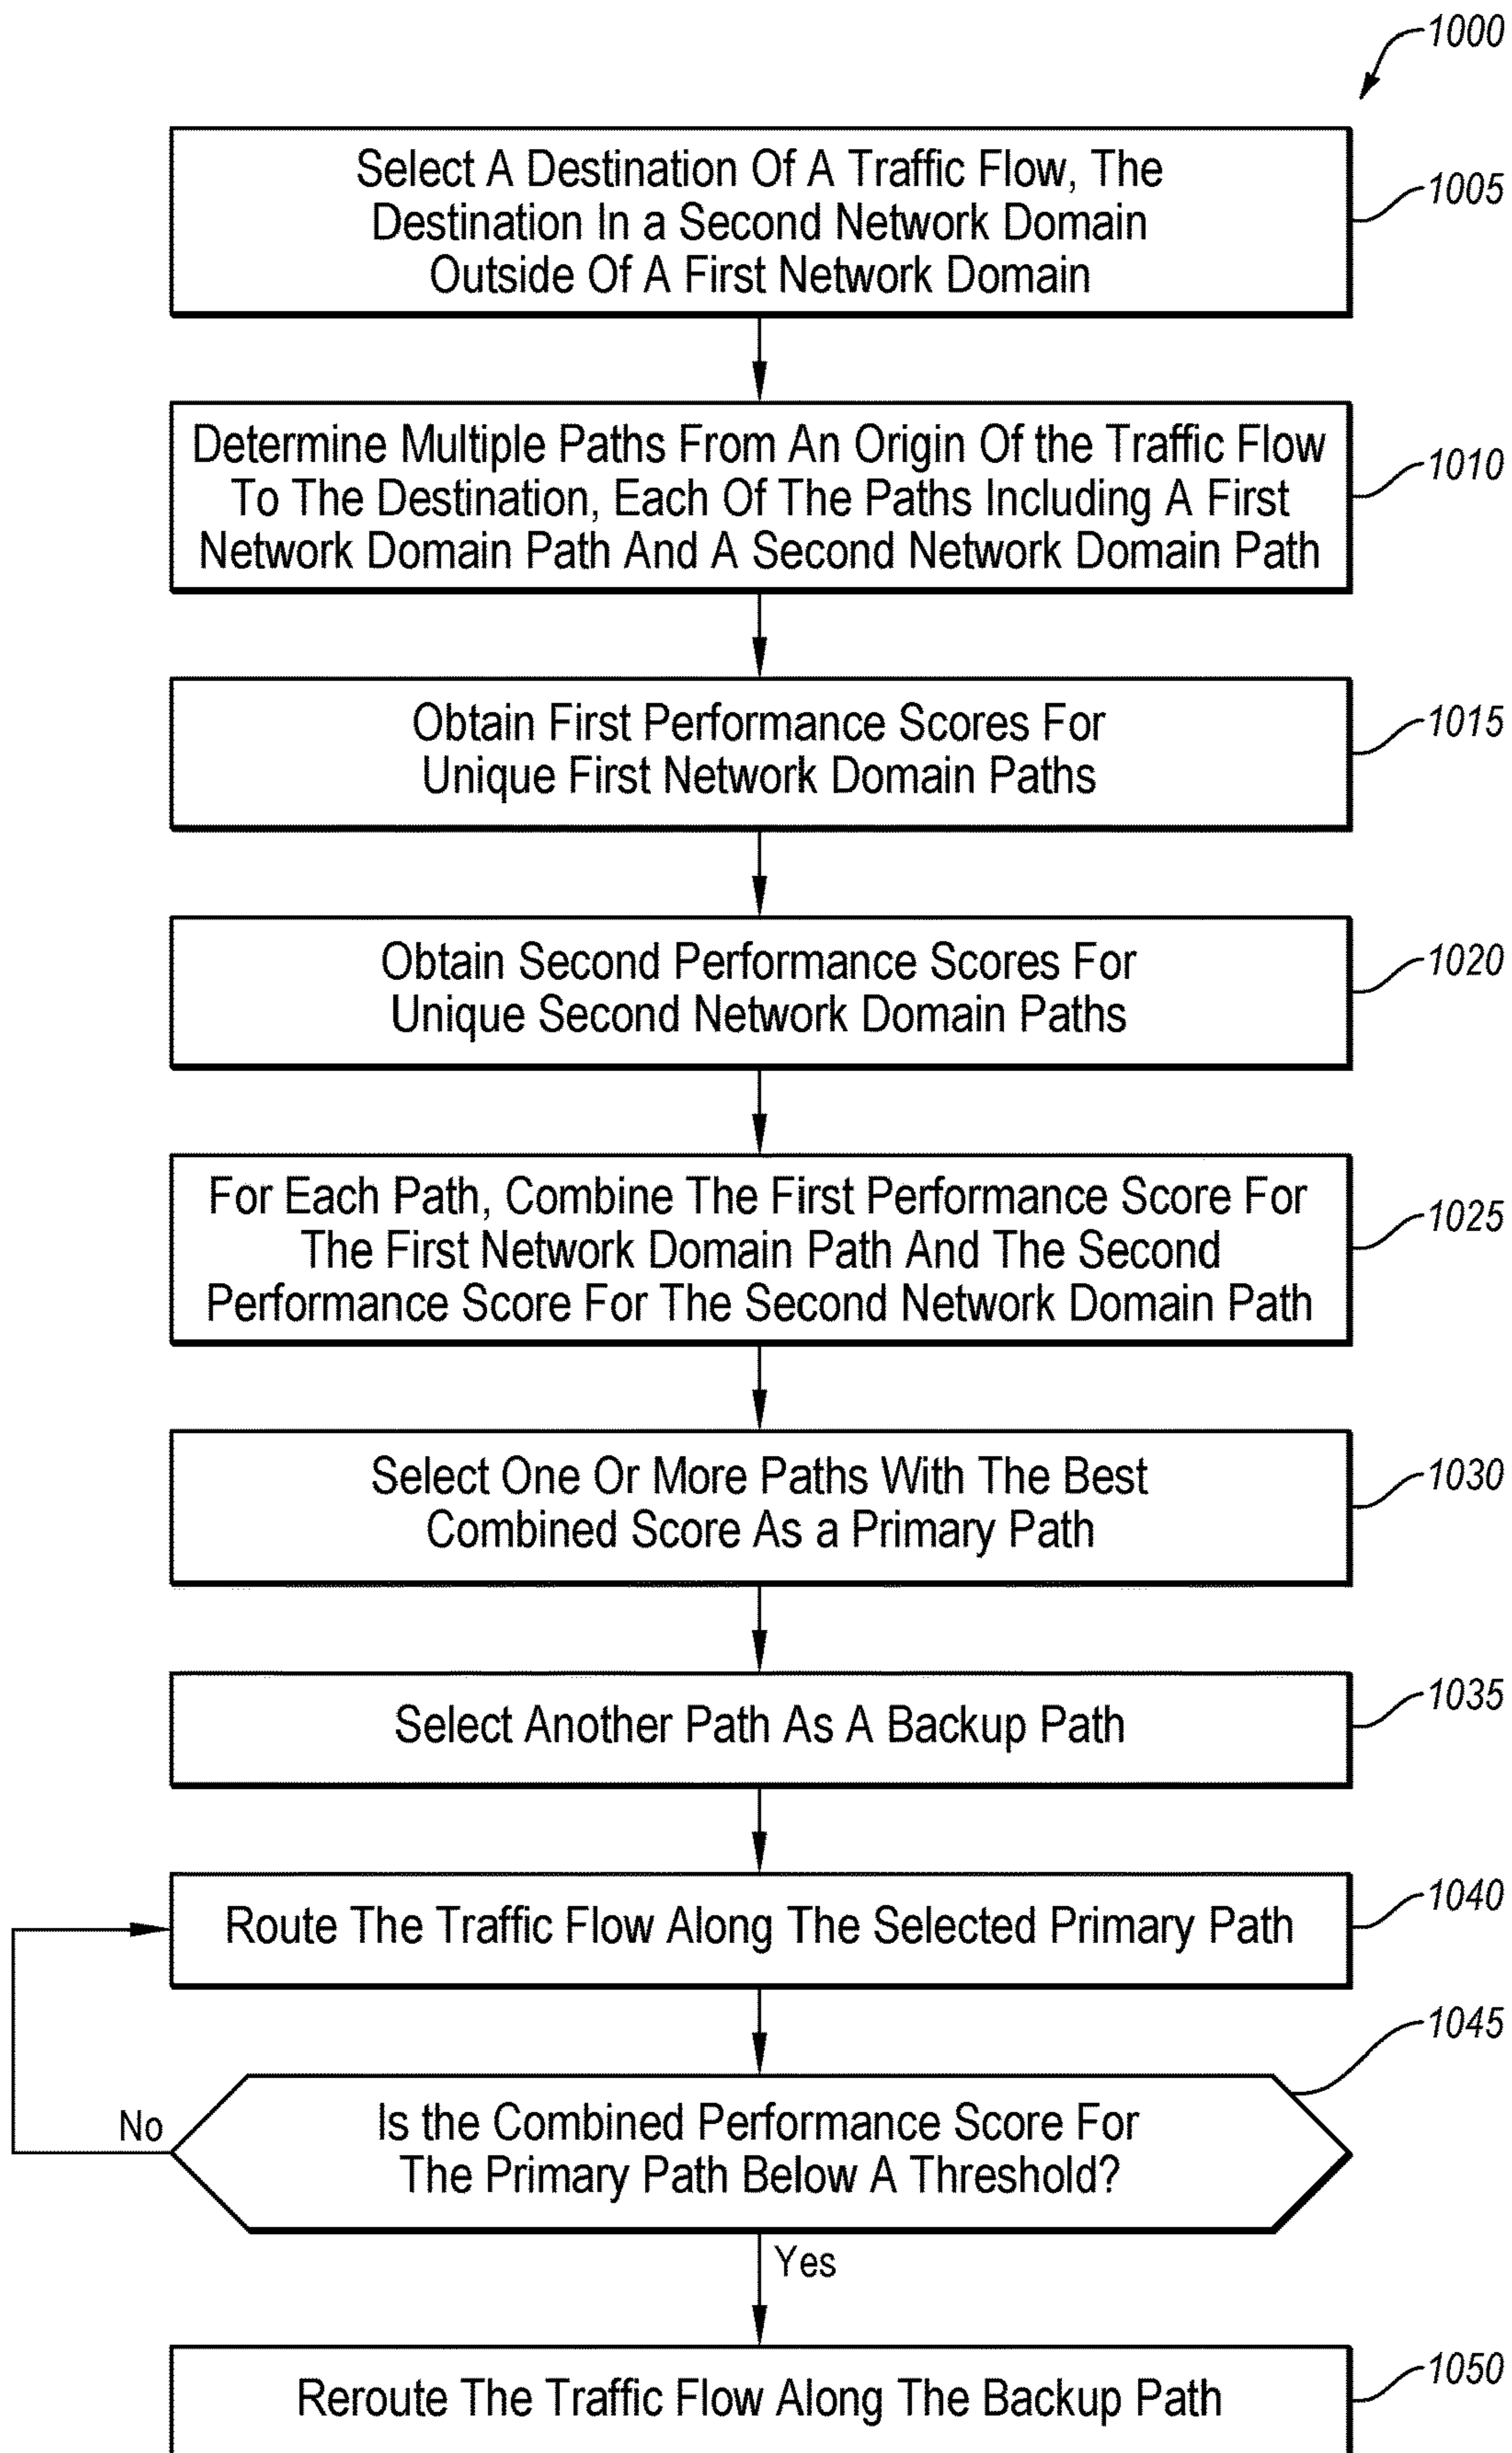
1000

Select A Destination Of A Traffic Flow, The Destination In a Second Network Domain Outside Of A First Network Domain

1005

Determine Multiple Paths From An Origin Of the Traffic Flow To The Destination, Each Of The Paths Including A First Network Domain Path And A Second Network Domain Path

1010

Obtain First Performance Scores For Unique First Network Domain Paths

1015

Obtain Second Performance Scores For Unique Second Network Domain Paths

1020

For Each Path, Combine The First Performance Score For The First Network Domain Path And The Second Performance Score For The Second Network Domain Path

1025

Select One Or More Paths With The Best Combined Score As a Primary Path

1030

Select Another Path As A Backup Path

1035

Route The Traffic Flow Along The Selected Primary Path

1040

1045

No

Is the Combined Performance Score For The Primary Path Below A Threshold?

Yes

Reroute The Traffic Flow Along The Backup Path

1050